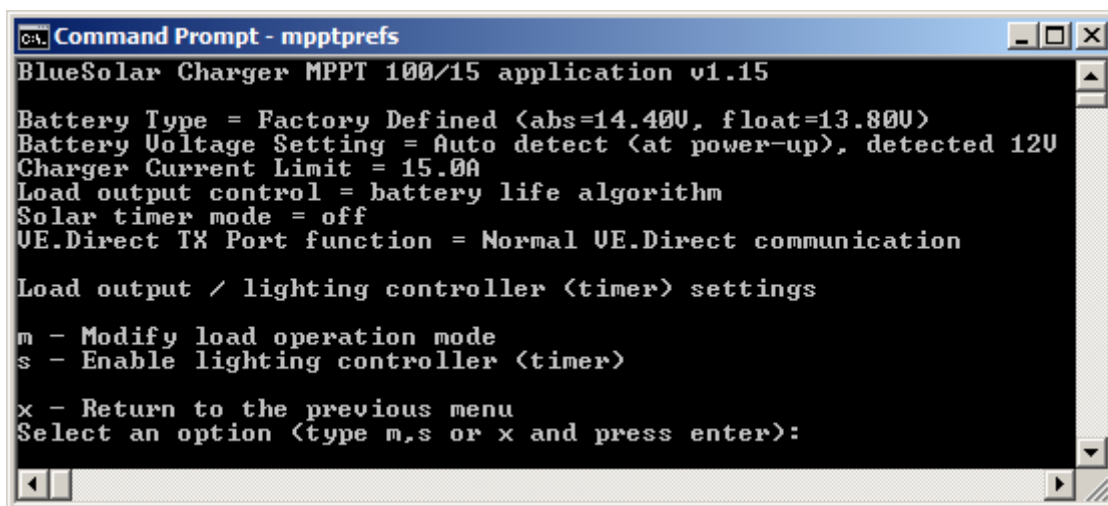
Command Prompt - mpptprefs

BlueSolar Charger MPPT 100/15 application v1.15

Battery Type = Factory Defined (abs=14.40V, float=13.80V)
Battery Voltage Setting = Auto detect (at power-up), detected 12V
Charger Current Limit = 15.0A
Load output control = battery life algorithm
Solar timer mode = off
VE.Direct TX Port function = Normal VE.Direct communication

Load output / lighting controller (timer) settings

m - Modify load operation mode
s - Enable lighting controller (timer)

x - Return to the previous menu
Select an option (type m,s or x and press enter):